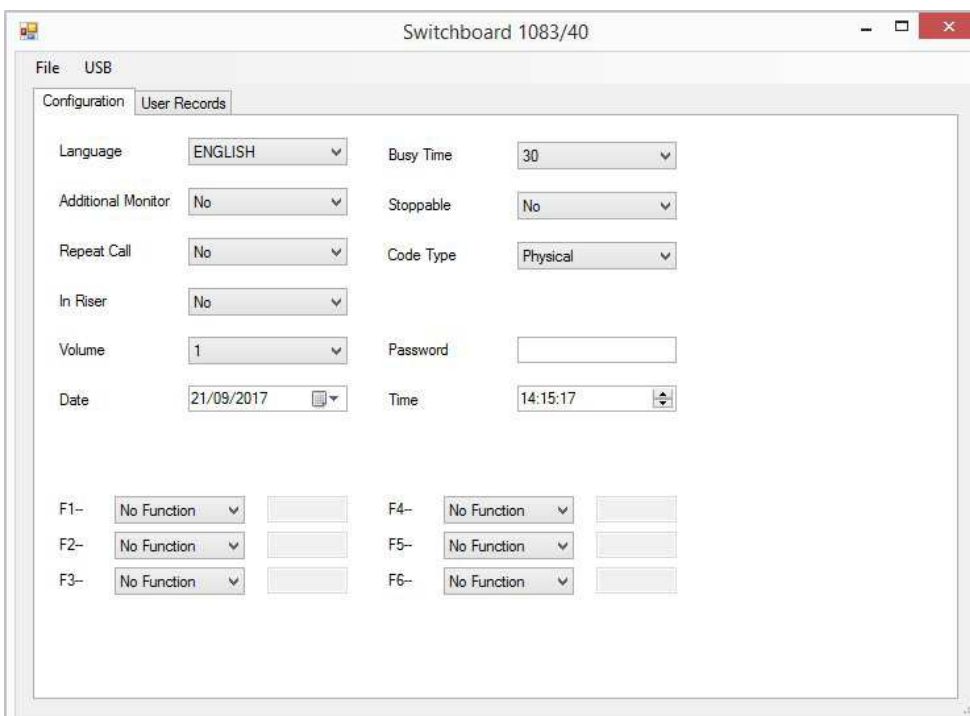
Switchboard 1083/40

File USB

Configuration | User Records

Language ENGLISH
Busy Time 30

Additional Monitor No
Stoppable No

Repeat Call No
Code Type Physical

In Riser No

Volume 1
Password

Date 21/09/2017
Time 14:15:17

F1-- No Function
F4-- No Function

F2-- No Function
F5-- No Function

F3-- No Function
F6-- No Function